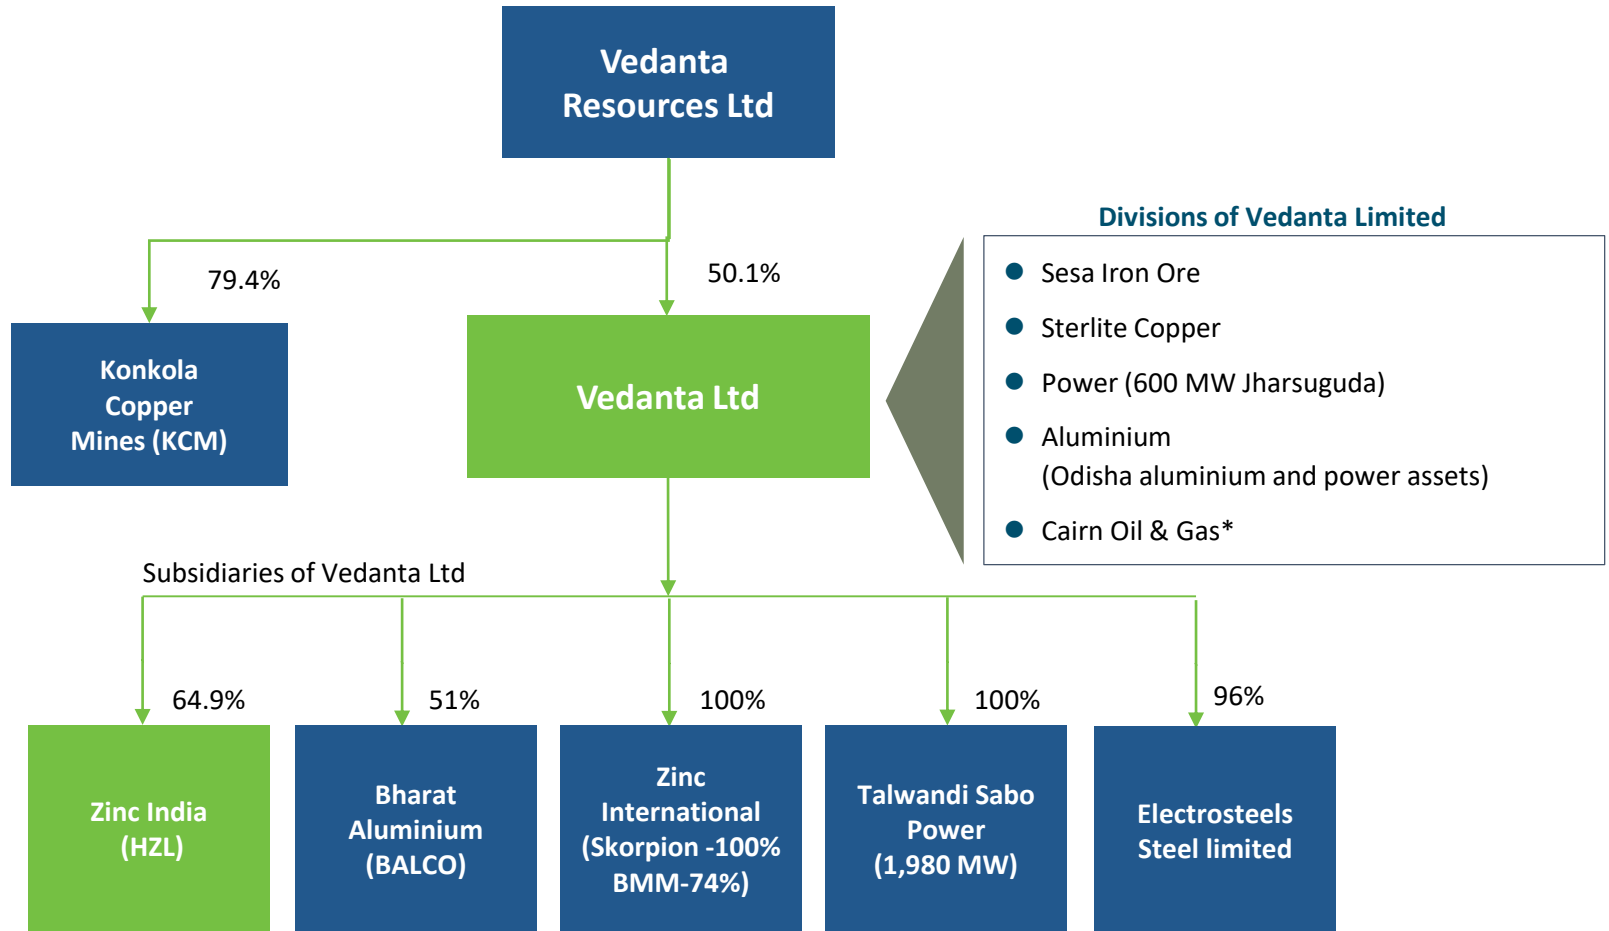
Vedanta Resources Ltd

79.4%

50.1%

Konkola Copper Mines (KCM)

Vedanta Ltd

Divisions of Vedanta Limited

- Sesa Iron Ore
- Sterlite Copper
- Power (600 MW Jharsuguda)
- Aluminium (Odisha aluminium and power assets)
- Cairn Oil & Gas*

Subsidiaries of Vedanta Ltd

64.9%

51%

100%

100%

96%

Zinc India (HZL)

Bharat Aluminium (BALCO)

Zinc International (Skorpion -100% BMM-74%)

Talwandi Sabo Power (1,980 MW)

Electrosteels Steel limited